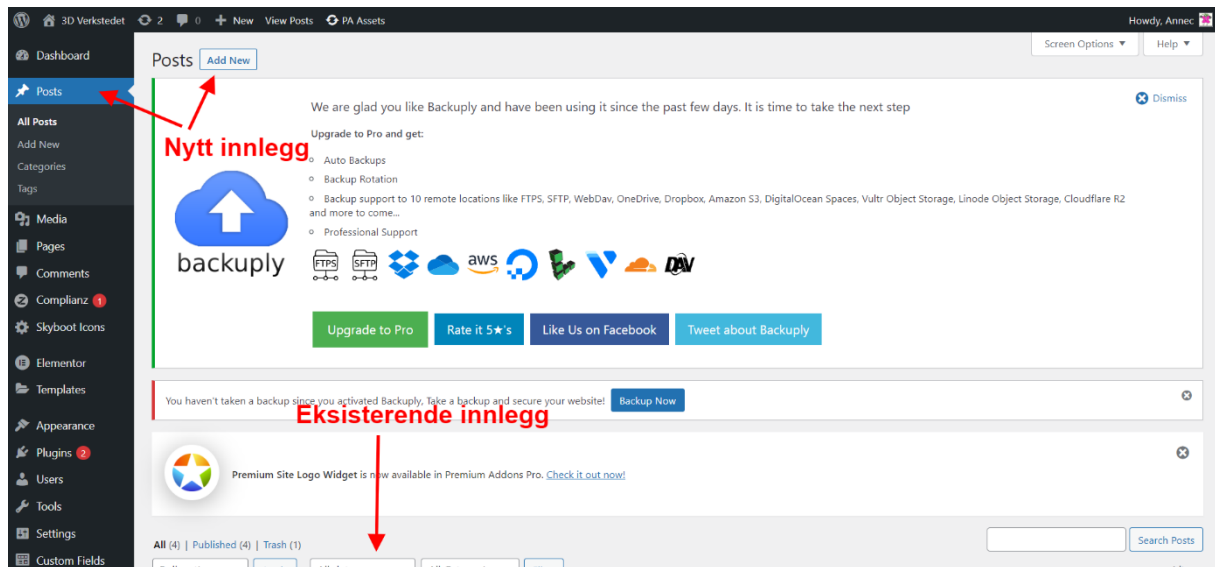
3D Verkstedet 2 0 New View Posts PA Assets Howdy, Annec

Dashboard
Posts
All Posts
Add New
Categories
Tags
Media
Pages
Comments
Complianz 1
Skyboot Icons
Elementor
Templates
Appearance
Plugins 2
Users
Tools
Settings
Custom Fields

Screen Options ▼ Help ▼

Posts Add New

Nytt innlegg

We are glad you like Backuply and have been using it since the past few days. It is time to take the next step

Dismiss

Upgrade to Pro and get:

Auto Backups

Backup Rotation

Backup support to 10 remote locations like FTPS, SFTP, WebDav, OneDrive, Dropbox, Amazon S3, DigitalOcean Spaces, Vultr Object Storage, Linode Object Storage, Cloudflare R2 and more to come...

Professional Support

backuply

FTPS SFTP aws DAV

Upgrade to Pro Rate it 5★'s Like Us on Facebook Tweet about Backuply

You haven't taken a backup since you activated Backuply. Take a backup and secure your website! Backup Now

Eksisterende innlegg

Premium Site Logo Widget is now available in Premium Addons Pro. Check it out now!

All (4) | Published (4) | Trash (1)

Search Posts